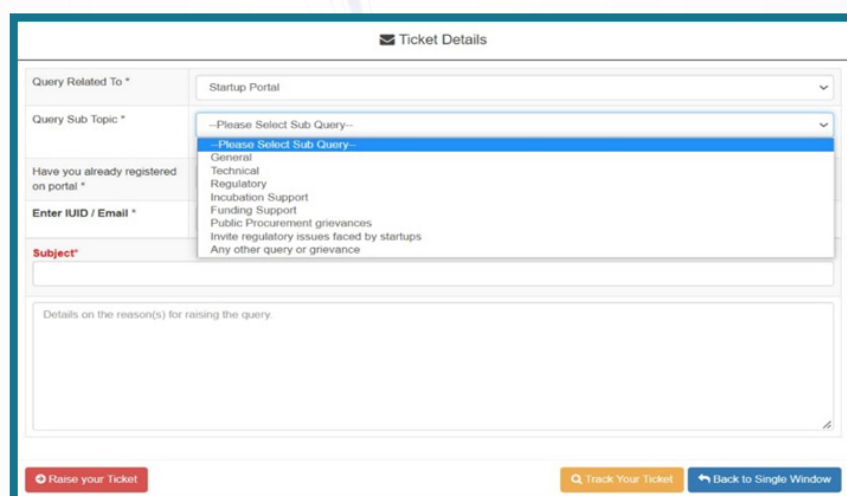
Ticket Details

Query Related To *
Startup Portal

Query Sub Topic *
--Please Select Sub Query--

--Please Select Sub Query--
General
Technical
Regulatory
Incubation Support
Funding Support
Public Procurement grievances
Invite regulatory issues faced by startups
Any other query or grievance

Have you already registered on portal *

Enter IUID / Email *

Subject*

Details on the reason(s) for raising the query.

Raise your Ticket

Track Your Ticket

Back to Single Window